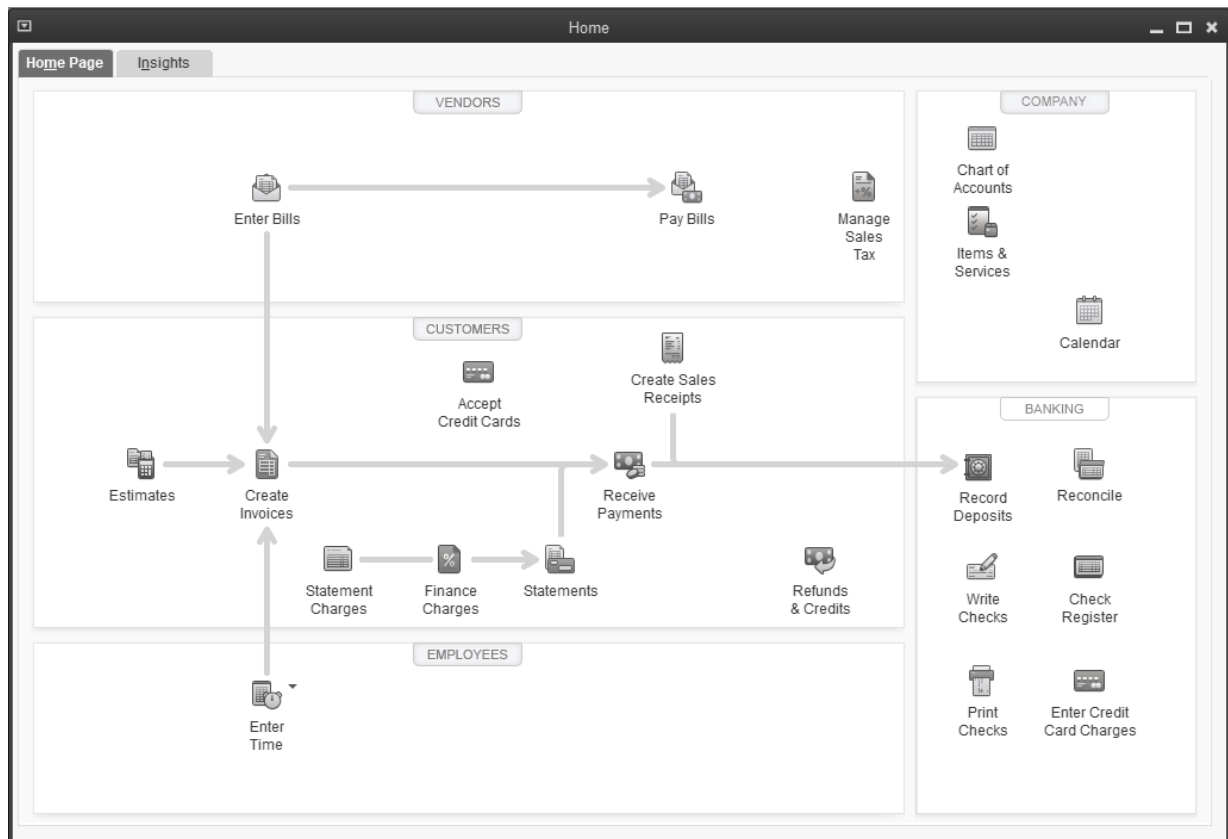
Home

Home Page
Insights

VENDORS

Enter Bills
Pay Bills
Manage Sales Tax

CUSTOMERS

Accept Credit Cards
Create Sales Receipts
Estimates
Create Invoices
Receive Payments
Statement Charges
Finance Charges
Statements
Refunds & Credits

EMPLOYEES

Enter Time

COMPANY

Chart of Accounts
Items & Services
Calendar

BANKING

Record Deposits
Reconcile
Write Checks
Check Register
Print Checks
Enter Credit Card Charges